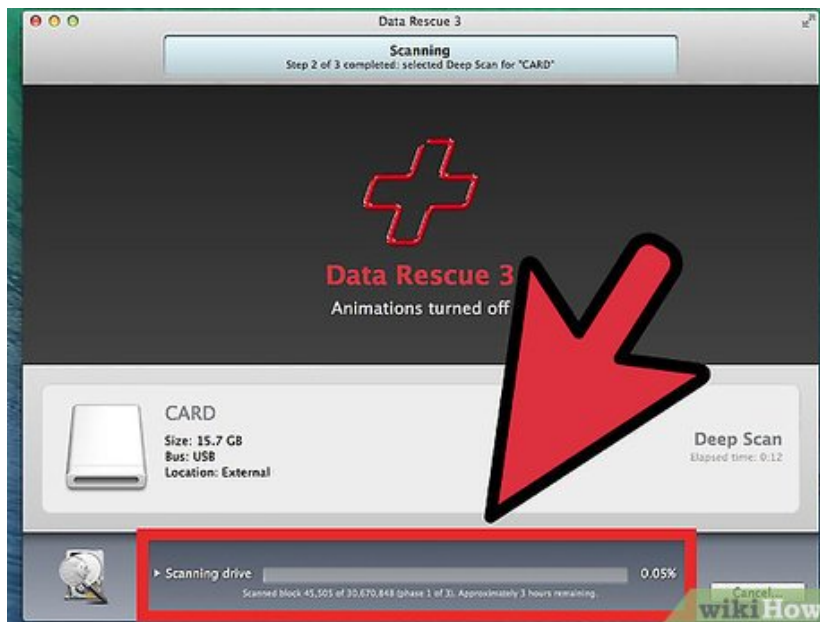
Data Rescue 3

Scanning
Step 2 of 3 completed: selected Deep Scan for "CARD"

Data Rescue 3
Animations turned off

CARD
Size: 15.7 GB
Bus: USB
Location: External

Deep Scan
Elapsed time: 0:12

▸ Scanning drive 0.05%
Scanned block 45,505 of 30,670,848 (phase 1 of 3). Approximately 3 hours remaining.

Cancel...

wikiHow